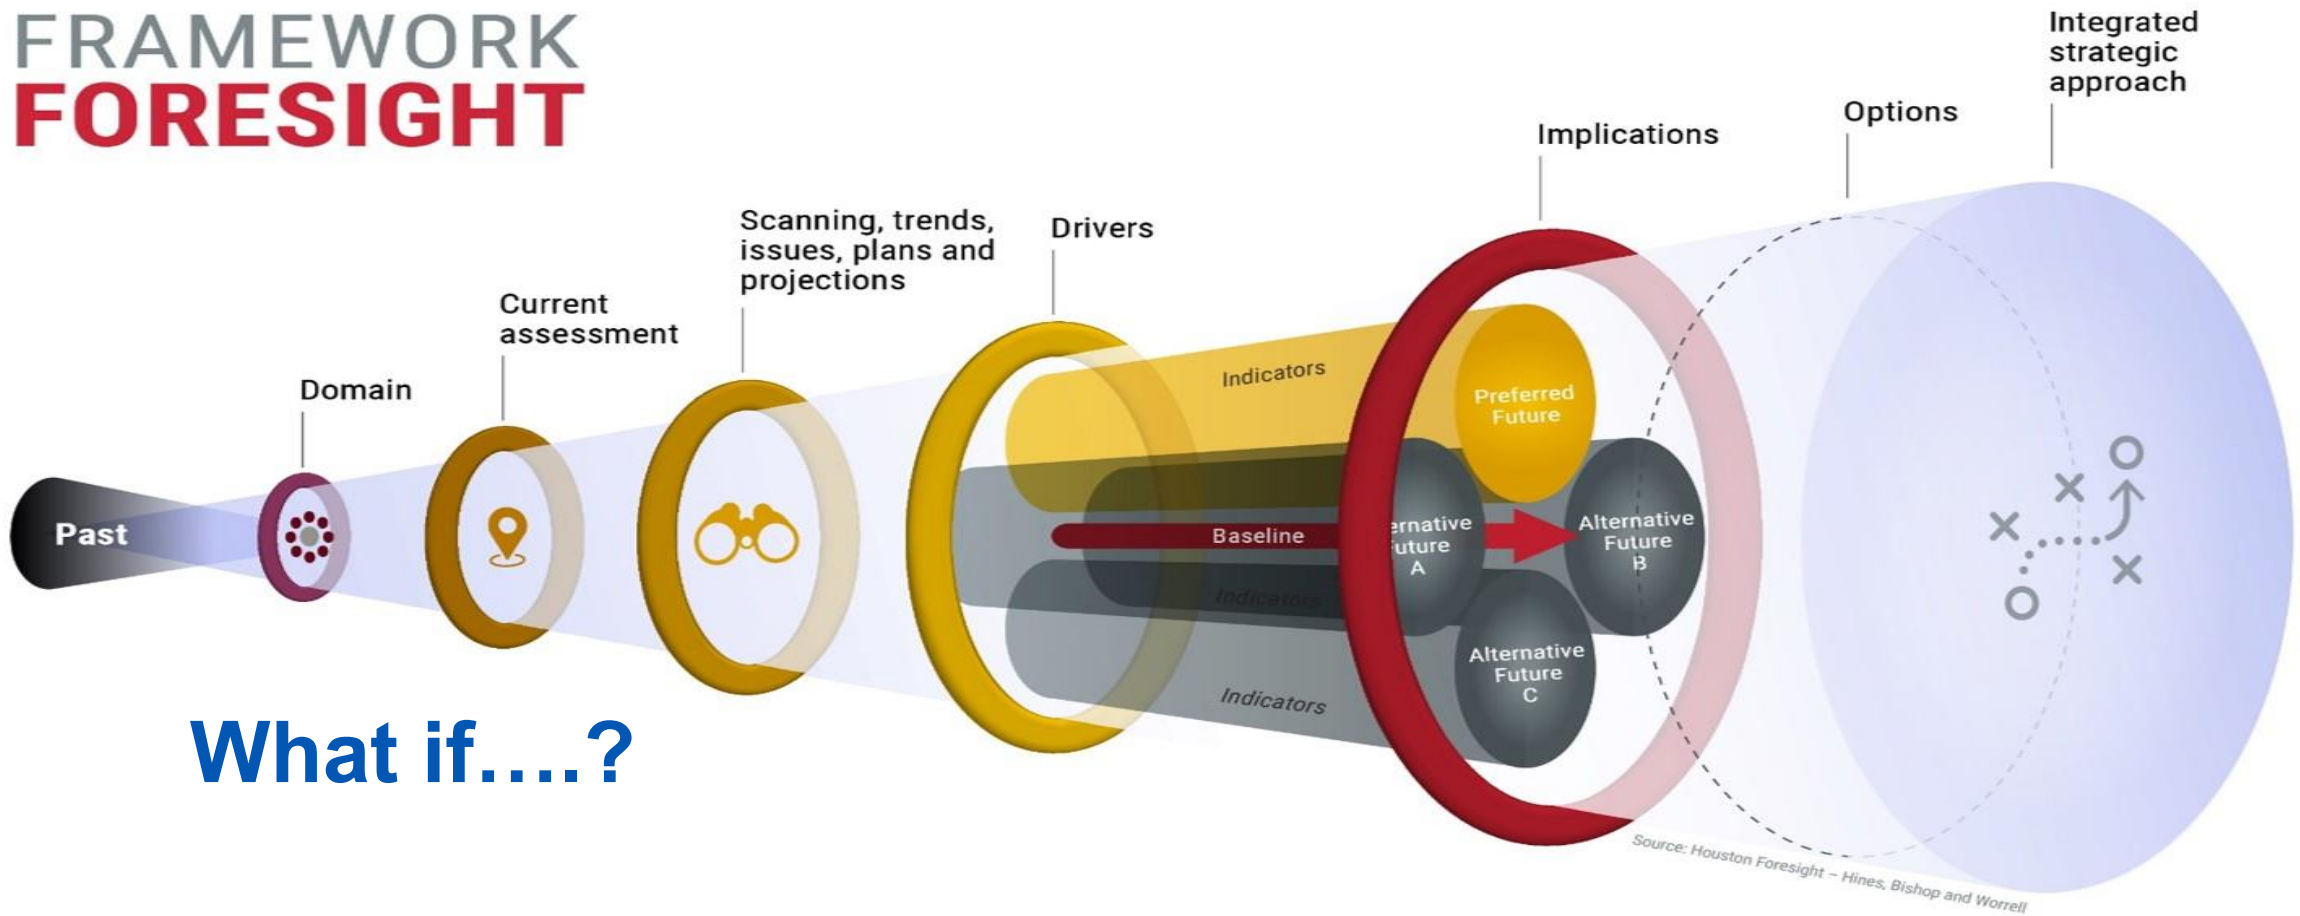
FRAMEWORK FORESIGHT

Integrated strategic approach

Options

Implications

Scanning, trends, issues, plans and projections

Drivers

Current assessment

Domain

Past

Indicators

Preferred Future

Baseline

ernative uture A

Alternative Future B

Indicators

Alternative Future C

Indicators

What if….?

Source: Houston Foresight – Hines, Bishop and Worrell